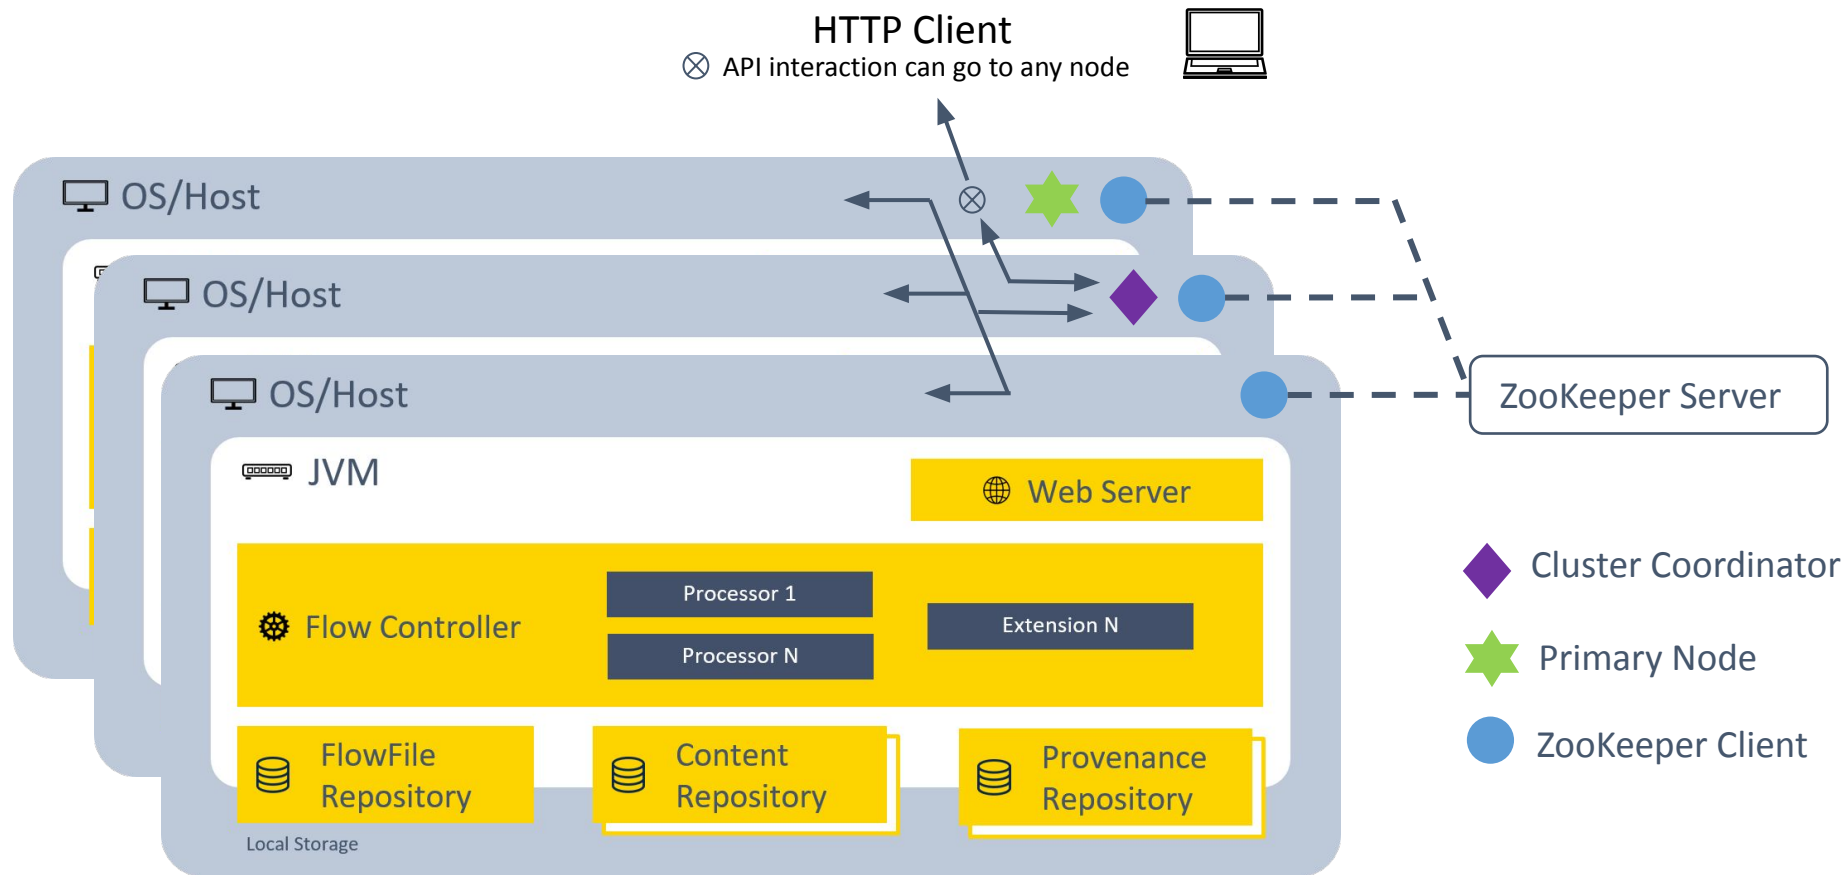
HTTP Client
API interaction can go to any node

OS/Host

OS/Host

OS/Host

JVM

Web Server

Flow Controller

Processor 1

Processor N

Extension N

FlowFile Repository

Content Repository

Provenance Repository

Local Storage

ZooKeeper Server

Cluster Coordinator

Primary Node

ZooKeeper Client